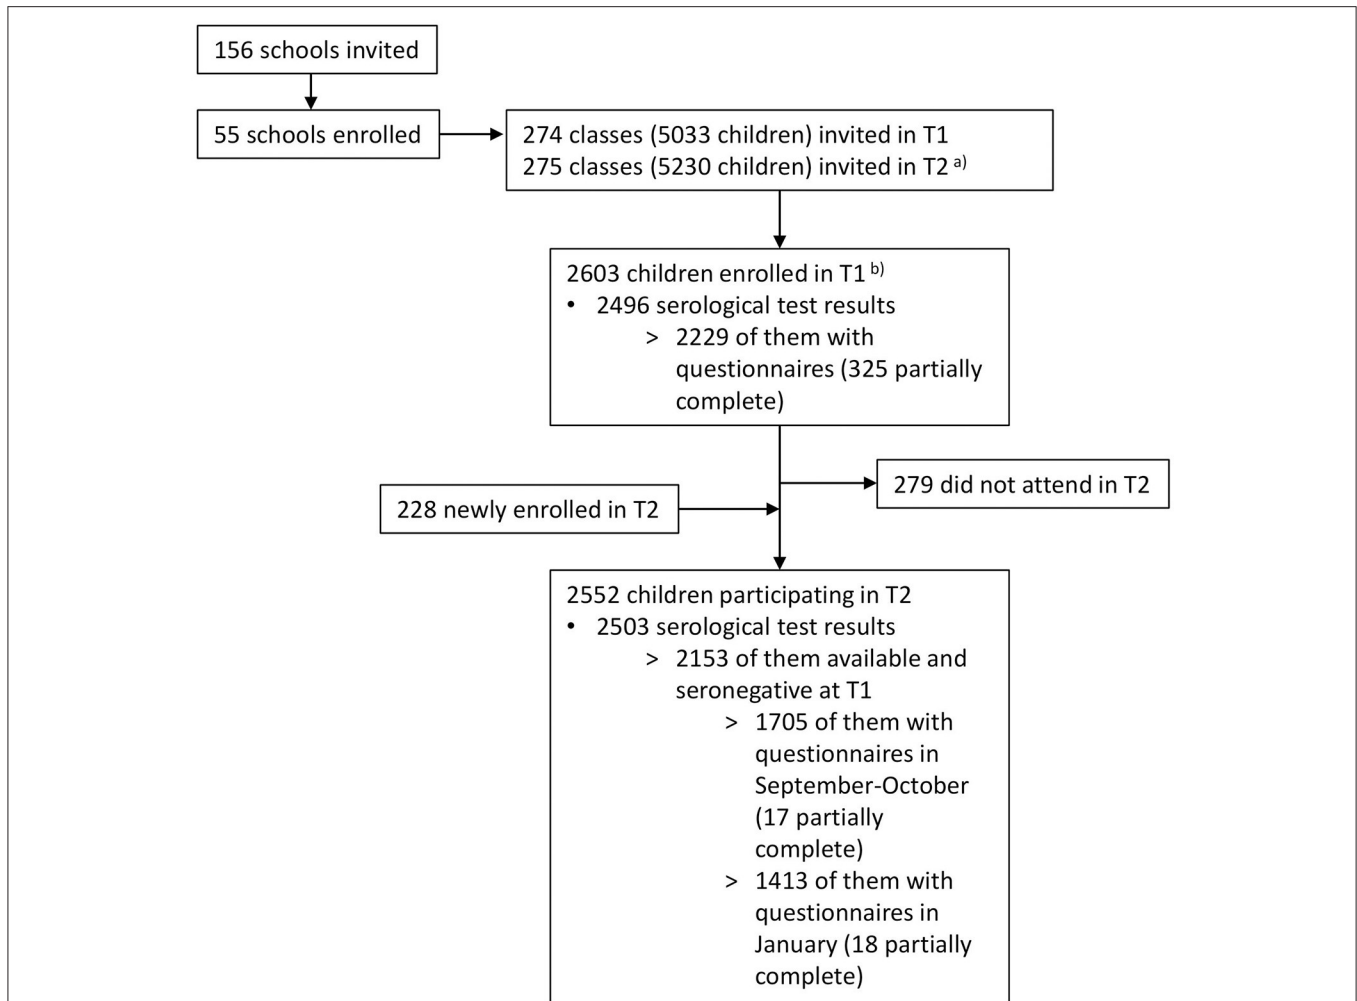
156 schools invited

55 schools enrolled

274 classes (5033 children) invited in T1
275 classes (5230 children) invited in T2 $^{a)}$

2603 children enrolled in T1 $^{b)}$
• 2496 serological test results
> 2229 of them with questionnaires (325 partially complete)

228 newly enrolled in T2

279 did not attend in T2

2552 children participating in T2
• 2503 serological test results
> 2153 of them available and seronegative at T1
> 1705 of them with questionnaires in September-October (17 partially complete)
> 1413 of them with questionnaires in January (18 partially complete)